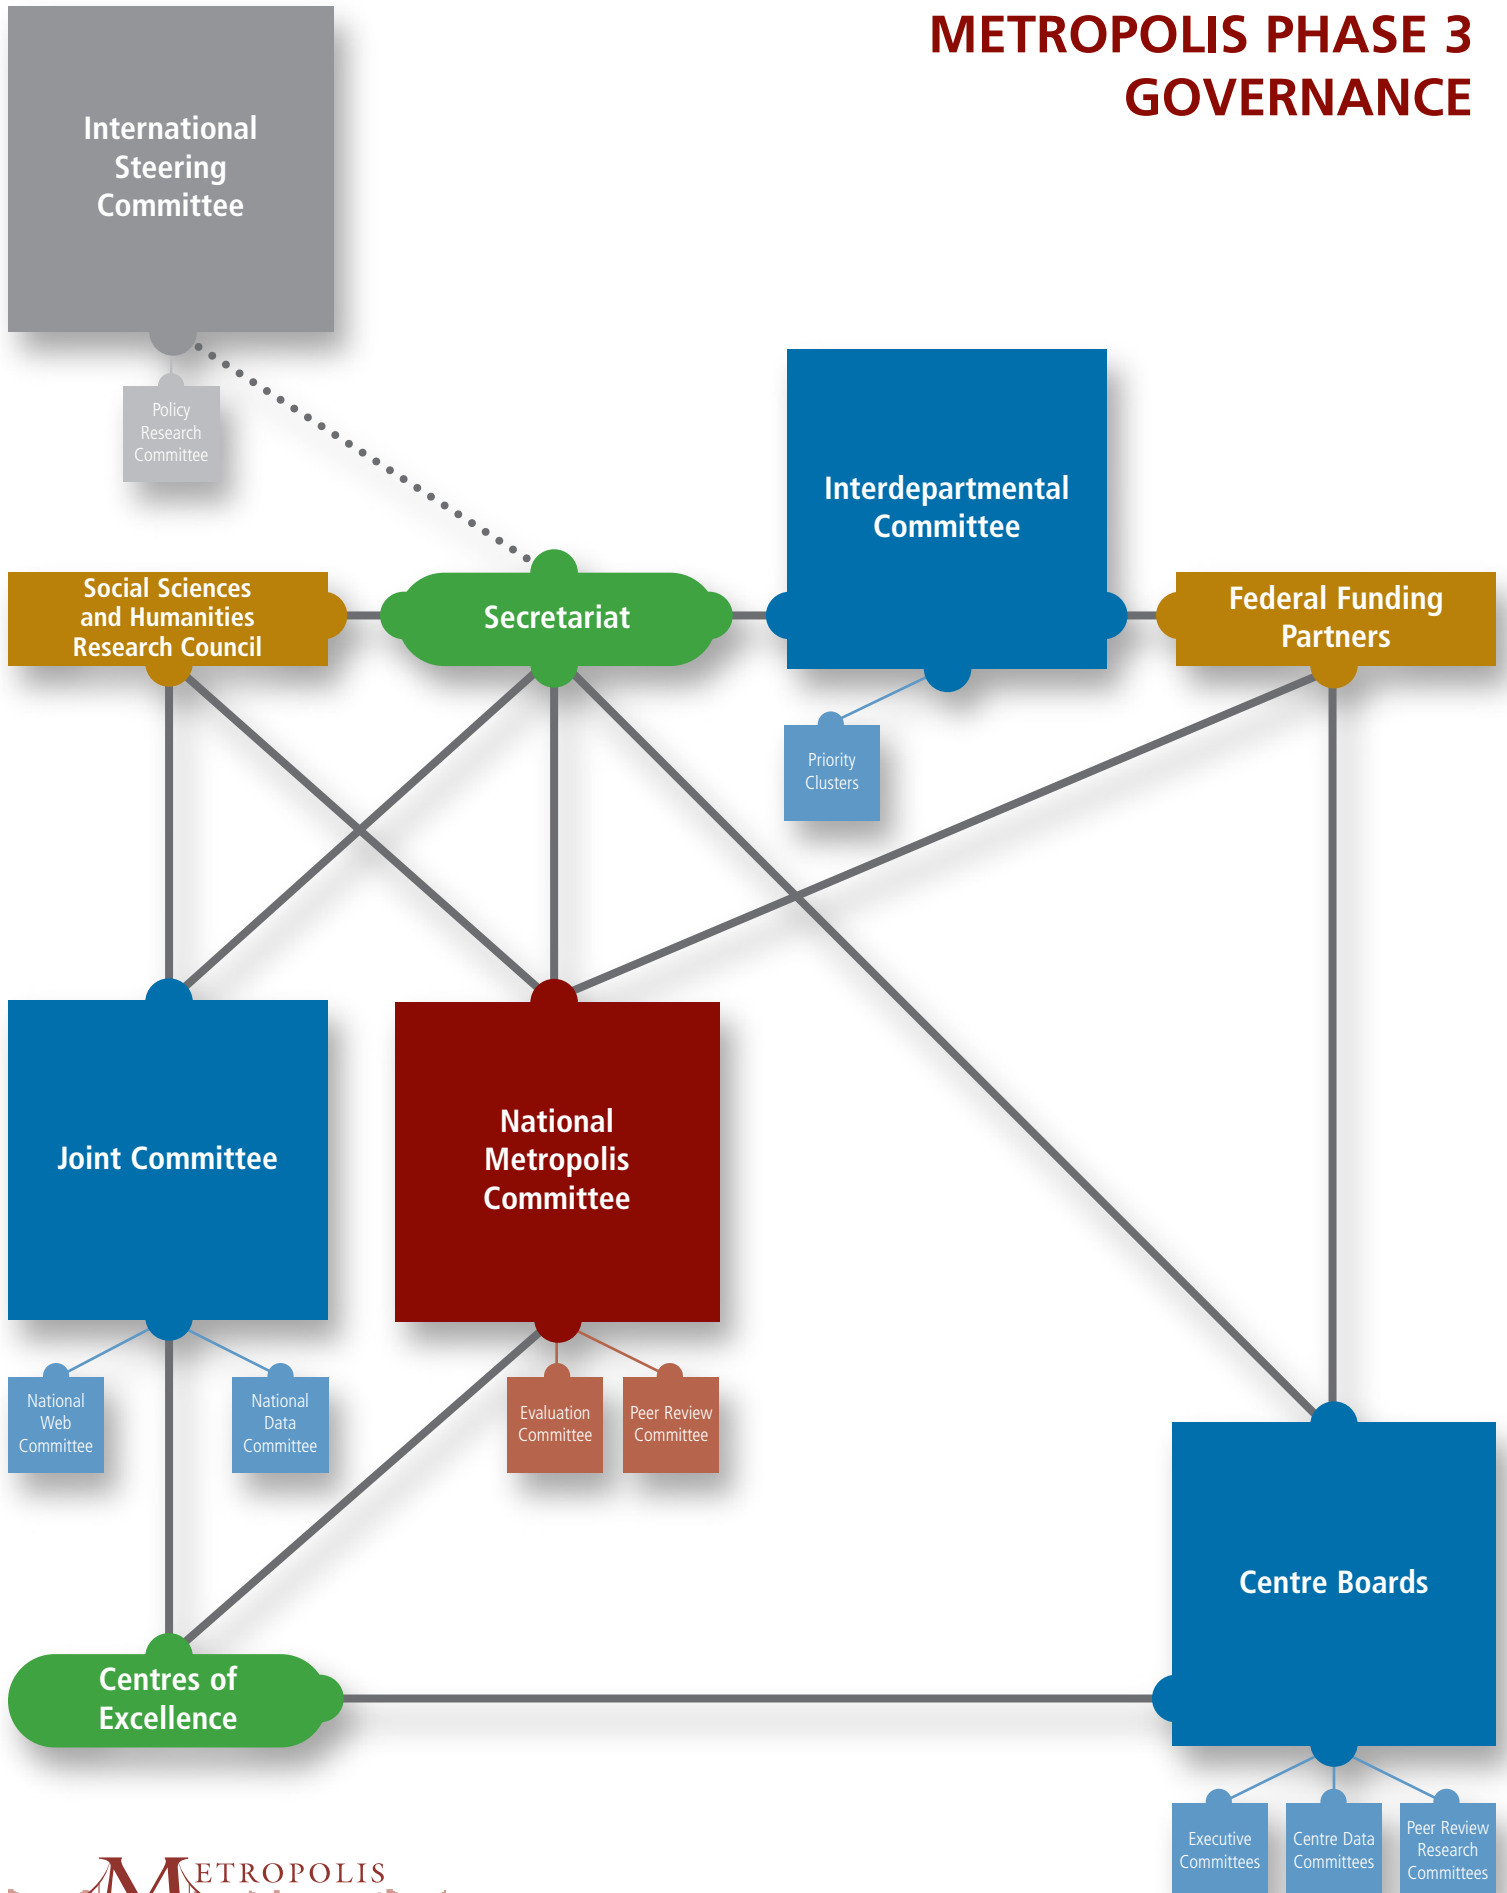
METROPOLIS PHASE 3 GOVERNANCE

International Steering Committee

Policy Research Committee

Interdepartmental Committee

Social Sciences and Humanities Research Council

Secretariat

Federal Funding Partners

Priority Clusters

Joint Committee

National Metropolis Committee

National Web Committee

National Data Committee

Evaluation Committee

Peer Review Committee

Centre Boards

Centres of Excellence

Executive Committees

Centre Data Committees

Peer Review Research Committees

METROPOLIS